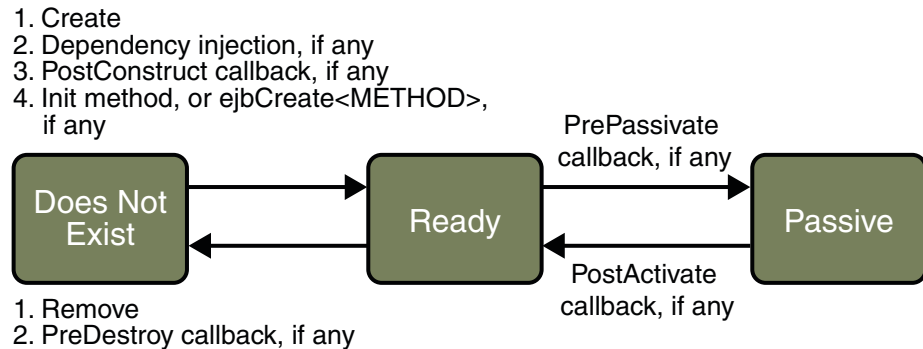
1. Create
2. Dependency injection, if any
3. PostConstruct callback, if any
4. Init method, or ejbCreate<METHOD>, if any

PrePassivate callback, if any

Does Not Exist

Ready

Passive

PostActivate callback, if any

1. Remove
2. PreDestroy callback, if any